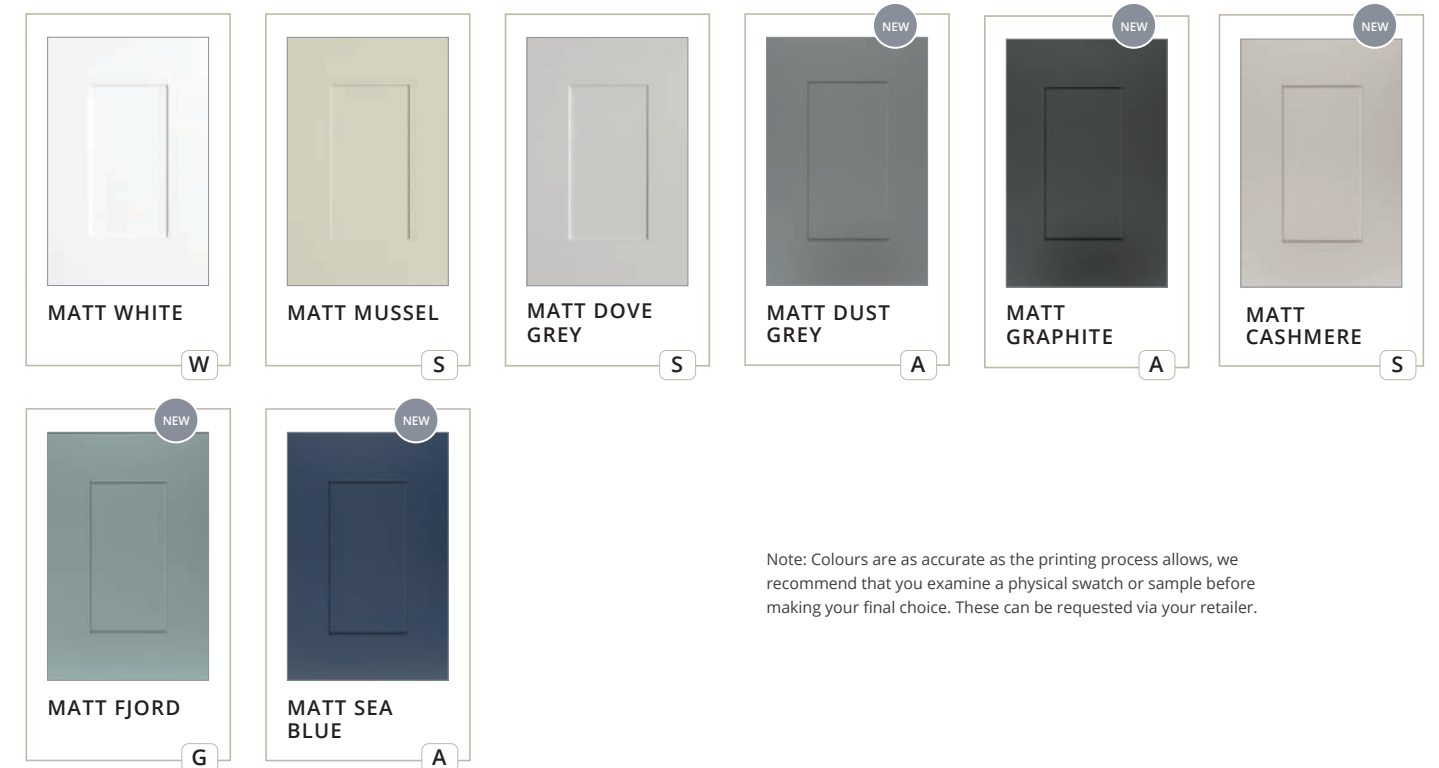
MATT WHITE
W

MATT MUSSEL
S

MATT DOVE GREY
S

NEW
MATT DUST GREY
A

NEW
MATT GRAPHITE
A

NEW
MATT CASHMERE
S

NEW
MATT FJORD
G

NEW
MATT SEA BLUE
A

Note: Colours are as accurate as the printing process allows, we recommend that you examine a physical swatch or sample before making your final choice. These can be requested via your retailer.